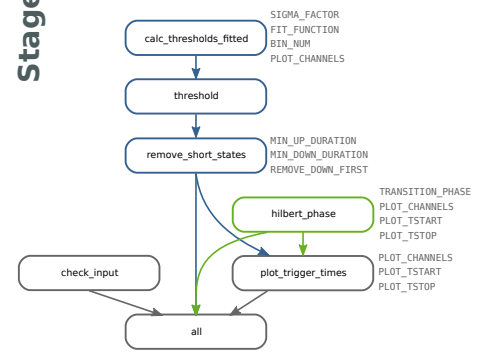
Stage

calc_thresholds_fitted
SIGMA_FACTOR
FIT_FUNCTION
BIN_NUM
PLOT_CHANNELS

threshold

remove_short_states
MIN_UP_DURATION
MIN_DOWN_DURATION
REMOVE_DOWN_FIRST

hilbert_phase
TRANSITION_PHASE
PLOT_CHANNELS
PLOT_TSTART
PLOT_TSTOP

check_input

plot_trigger_times
PLOT_CHANNELS
PLOT_TSTART
PLOT_TSTOP

all